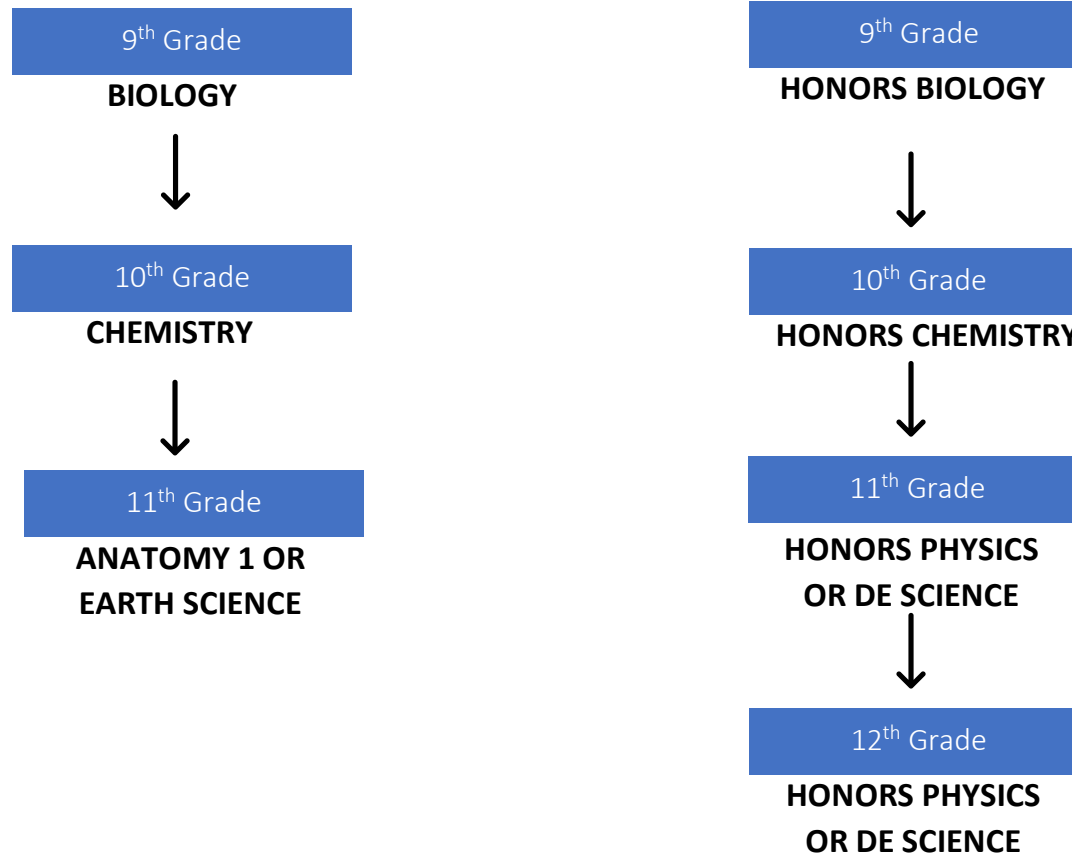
9$^{th}$ Grade
BIOLOGY

10$^{th}$ Grade
CHEMISTRY

11$^{th}$ Grade
ANATOMY 1 OR EARTH SCIENCE

9$^{th}$ Grade
HONORS BIOLOGY

10$^{th}$ Grade
HONORS CHEMISTRY

11$^{th}$ Grade
HONORS PHYSICS OR DE SCIENCE

12$^{th}$ Grade
HONORS PHYSICS OR DE SCIENCE